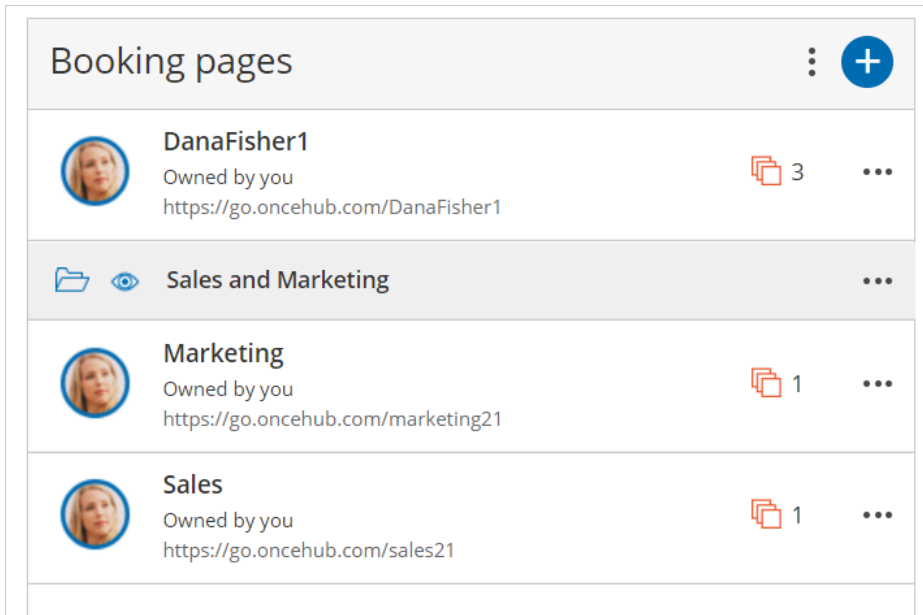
Booking pages

DanaFisher1
Owned by you
https://go.oncehub.com/DanaFisher1
3

Sales and Marketing

Marketing
Owned by you
https://go.oncehub.com/marketing21
1

Sales
Owned by you
https://go.oncehub.com/sales21
1